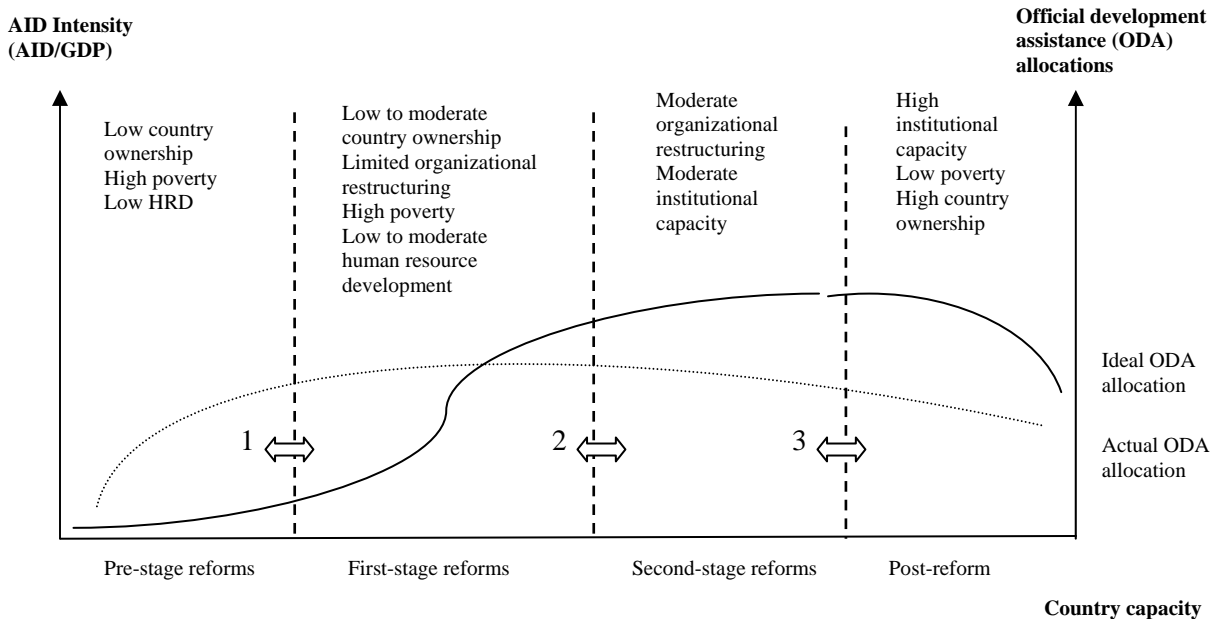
AID Intensity (AID/GDP)

Official development assistance (ODA) allocations

Low country ownership
High poverty
Low HRD

Low to moderate country ownership
Limited organizational restructuring
High poverty
Low to moderate human resource development

Moderate organizational restructuring
Moderate institutional capacity

High institutional capacity
Low poverty
High country ownership

Ideal ODA allocation

Actual ODA allocation

1

2

3

Pre-stage reforms

First-stage reforms

Second-stage reforms

Post-reform

Country capacity